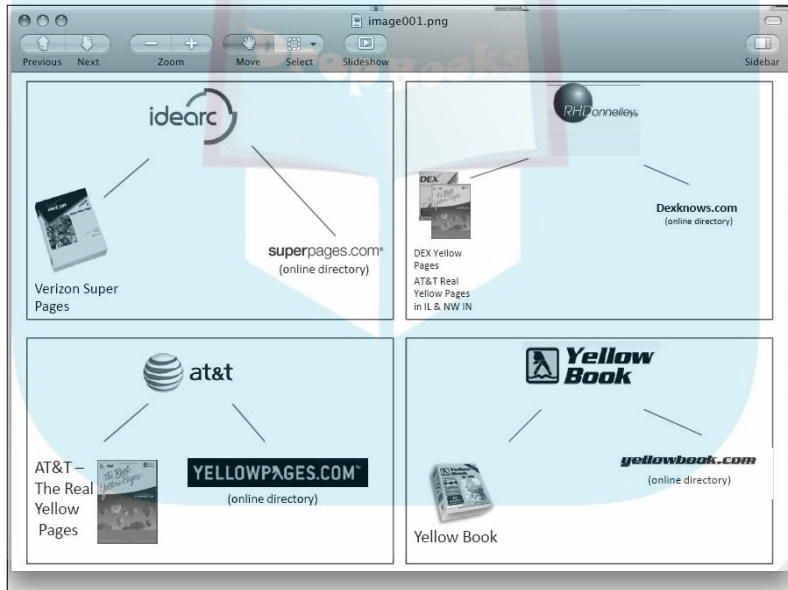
image001.png

Previous Next Zoom Move Select Slideshow Sidebar

idearc

Verizon Super Pages

superpages.com®
(online directory)

RHDonnelley

DEX Yellow Pages
AT&T Real Yellow Pages in IL & NW IN

Dexknows.com
(online directory)

at&t

AT&T – The Real Yellow Pages

YELLOWPAGES.COM™
(online directory)

Yellow Book

Yellow Book

yellowbook.com
(online directory)